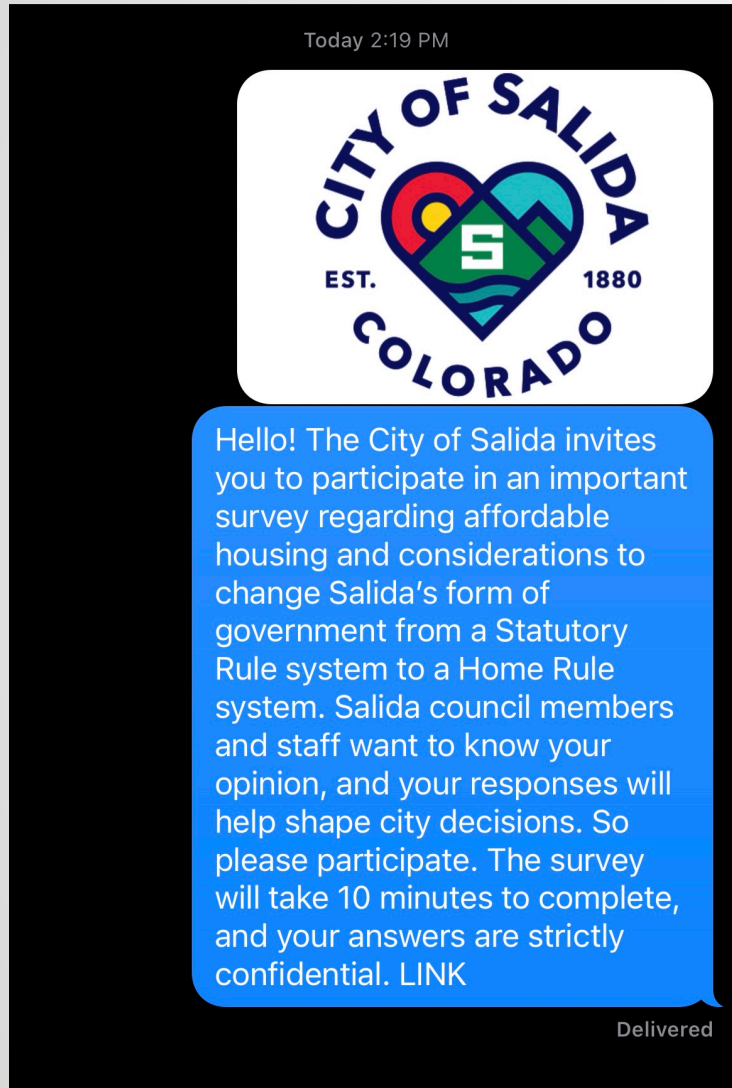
Today 2:19 PM

CITY OF SALIDA
EST. 1880
S
COLORADO

Hello! The City of Salida invites you to participate in an important survey regarding affordable housing and considerations to change Salida's form of government from a Statutory Rule system to a Home Rule system. Salida council members and staff want to know your opinion, and your responses will help shape city decisions. So please participate. The survey will take 10 minutes to complete, and your answers are strictly confidential. LINK

Delivered